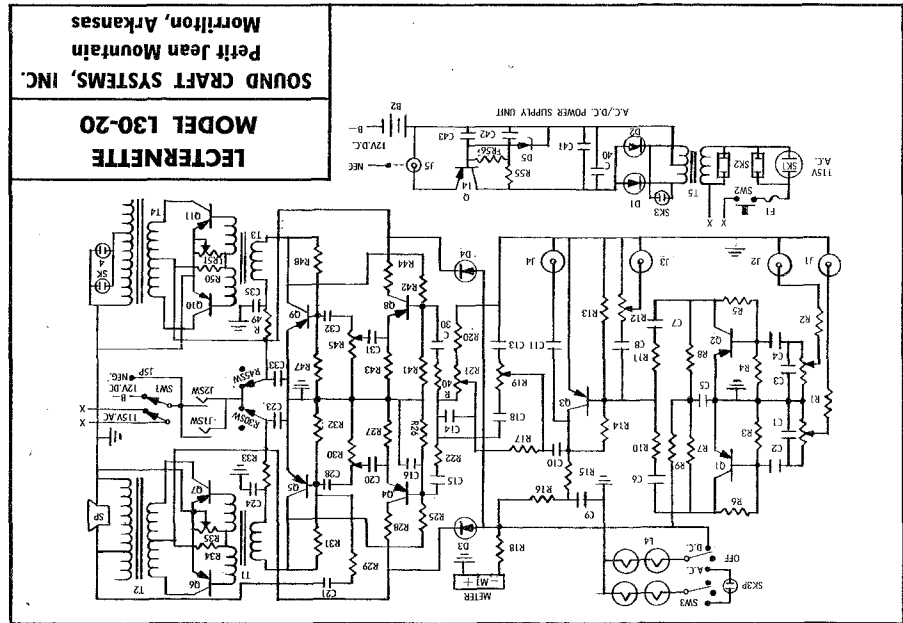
LECTERNETTE
MODEL L30-20
SOUND CRAFT SYSTEMS, INC.
Petit Jean Mountain
Morrilton, Arkansas

A.C./D.C. POWER SUPPLY UNIT

115V A.C.
SK1
SK2
SW2
F1
X
X
T5
D1
D2
SK3
C40
C41
C42
C43
D5
R56
R55
Q14
J5
NEG
B2
12V.D.C.
B

J1
J2
J3
J4
R1
R2
R3
R4
R5
R6
R7
R8
R9
R10
R11
R12
R13
R14
R15
R16
R17
R18
R19
R20
R21
R22
R25
R26
R27
R28
R29
R30
R31
R32
R33
R34
R35
R40
R41
R42
R43
R44
R45
R47
R48
R49
R50
R51
C1
C2
C3
C4
C5
C7
C8
C9
C10
C11
C13
C14
C15
C16
C18
C20
C21
C23
C24
C28
C30
C31
C32
C33
C35
Q1
Q2
Q3
Q4
Q5
Q6
Q7
Q8
Q9
Q10
Q11
D3
D4
T1
T2
T3
T4
SK4
SP
R20SW
R45SW
J1SW
J2SW
SW1
115V.A.C.
12V.D.C.
B
J3P
NEG.
X
X
L4
A.C.
D.C.
OFF
SW3
SK3P
METER
+ M −